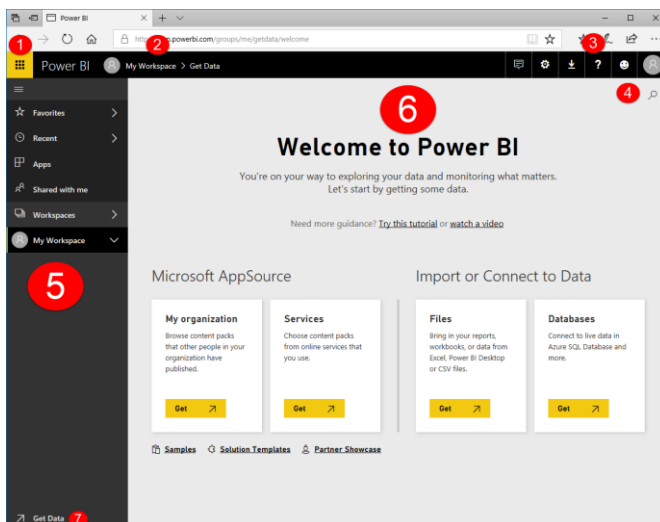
Power BI

1

https://app.powerbi.com/groups/me/getdata/welcome

2

3

Power BI

My Workspace > Get Data

4

Favorites

Recent

Apps

Shared with me

Workspaces

My Workspace

5

6

Welcome to Power BI

You're on your way to exploring your data and monitoring what matters. Let's start by getting some data.

Need more guidance? Try this tutorial or watch a video

Microsoft AppSource

My organization

Browse content packs that other people in your organization have published.

Get

Services

Choose content packs from online services that you use.

Get

Import or Connect to Data

Files

Bring in your reports, workbooks, or data from Excel, Power BI Desktop or CSV files.

Get

Databases

Connect to live data in Azure SQL Database and more.

Get

Samples Solution Templates Partner Showcase

Get Data 7